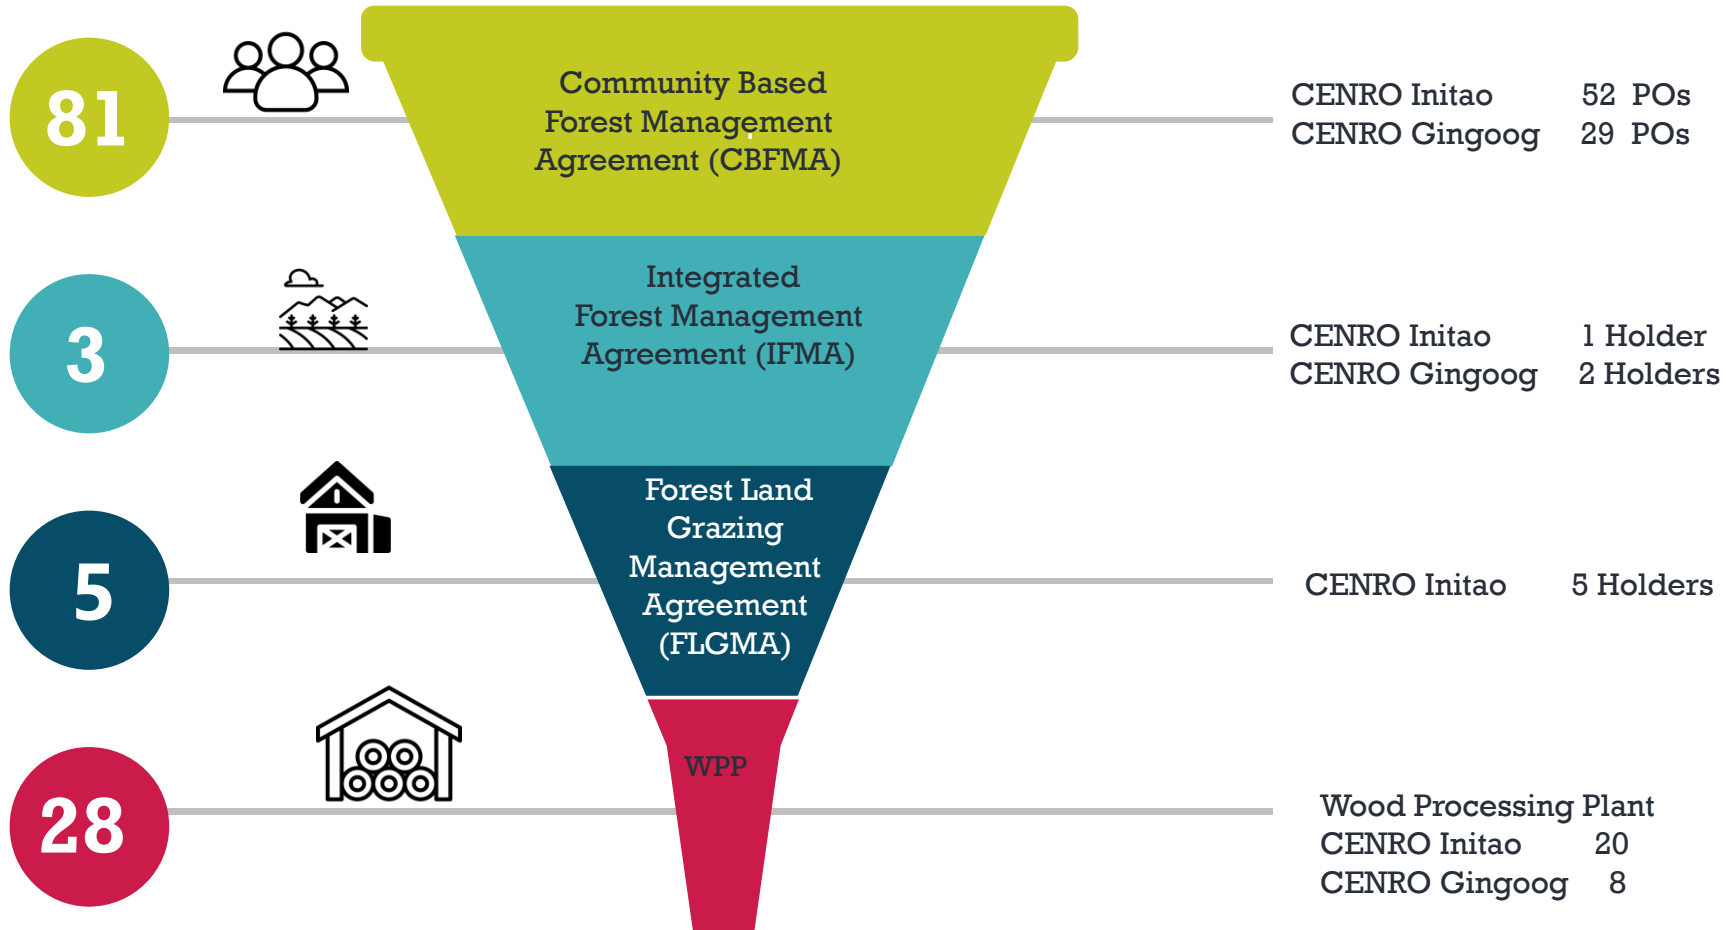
81

Community Based Forest Management Agreement (CBFMA)

CENRO Initao 52 POs
CENRO Gingoog 29 POs

3

Integrated Forest Management Agreement (IFMA)

CENRO Initao 1 Holder
CENRO Gingoog 2 Holders

5

Forest Land Grazing Management Agreement (FLGMA)

CENRO Initao 5 Holders

28

WPP

Wood Processing Plant
CENRO Initao 20
CENRO Gingoog 8